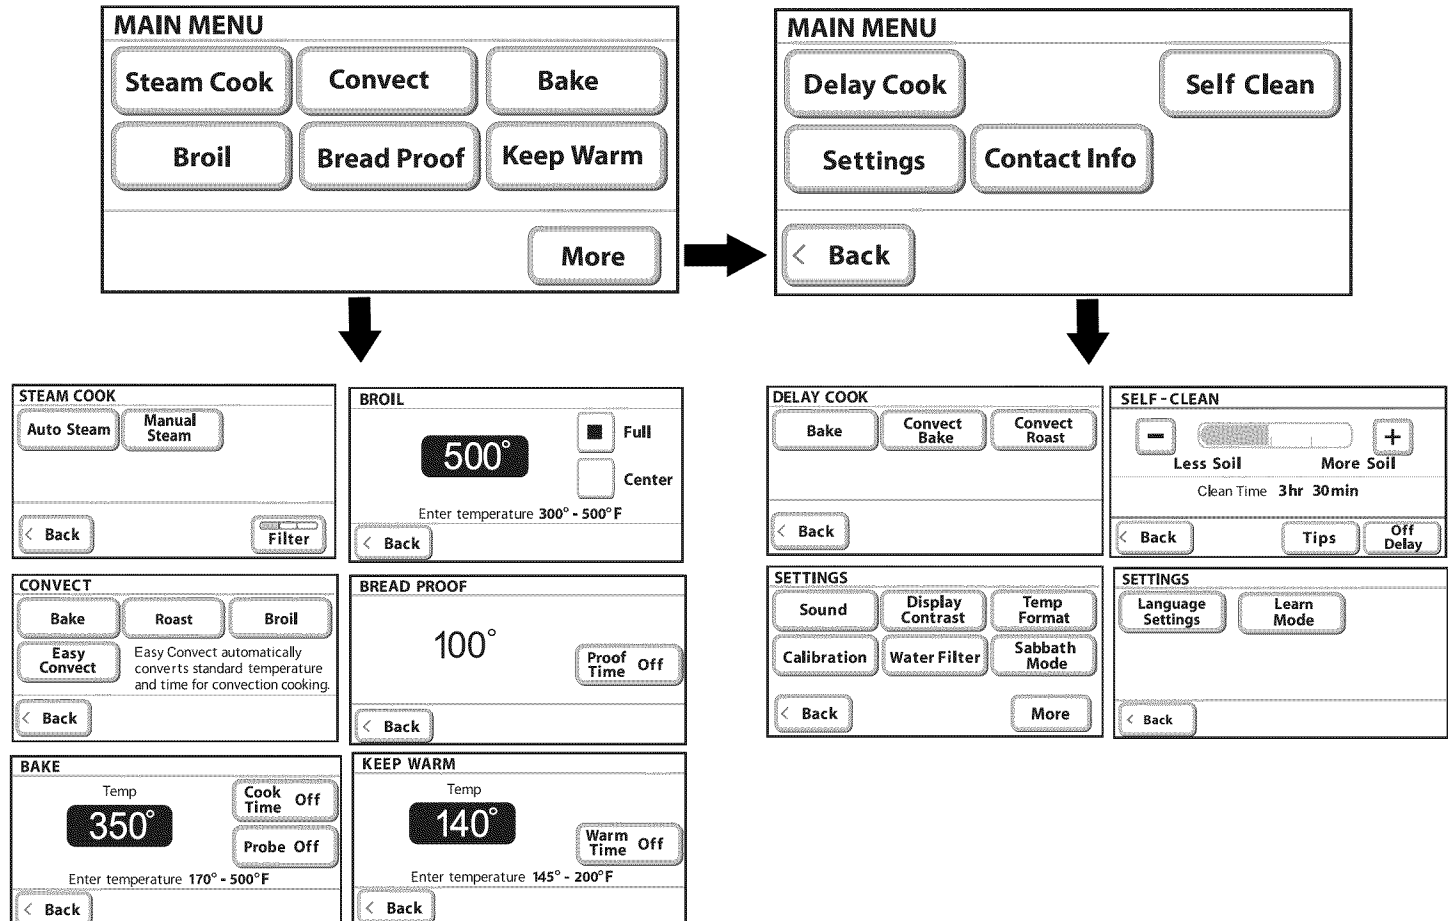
MAIN MENU
Steam Cook
Convect
Bake
Broil
Bread Proof
Keep Warm
More

MAIN MENU
Delay Cook
Self Clean
Settings
Contact Info
Back

STEAM COOK
Auto Steam
Manual Steam
Back
Filter

BROIL
500°
Full
Center
Enter temperature 300° - 500°F
Back

CONVECT
Bake
Roast
Broil
Easy Convect
Easy Convect automatically converts standard temperature and time for convection cooking.
Back

BREAD PROOF
100°
Proof Time Off
Back

BAKE
Temp
350°
Cook Time Off
Probe Off
Enter temperature 170° - 500°F
Back

KEEP WARM
Temp
140°
Warm Time Off
Enter temperature 145° - 200°F
Back

DELAY COOK
Bake
Convect Bake
Convect Roast
Back

SELF - CLEAN
−
+
Less Soil
More Soil
Clean Time 3hr 30min
Back
Tips
Off Delay

SETTINGS
Sound
Display Contrast
Temp Format
Calibration
Water Filter
Sabbath Mode
Back
More

SETTINGS
Language Settings
Learn Mode
Back